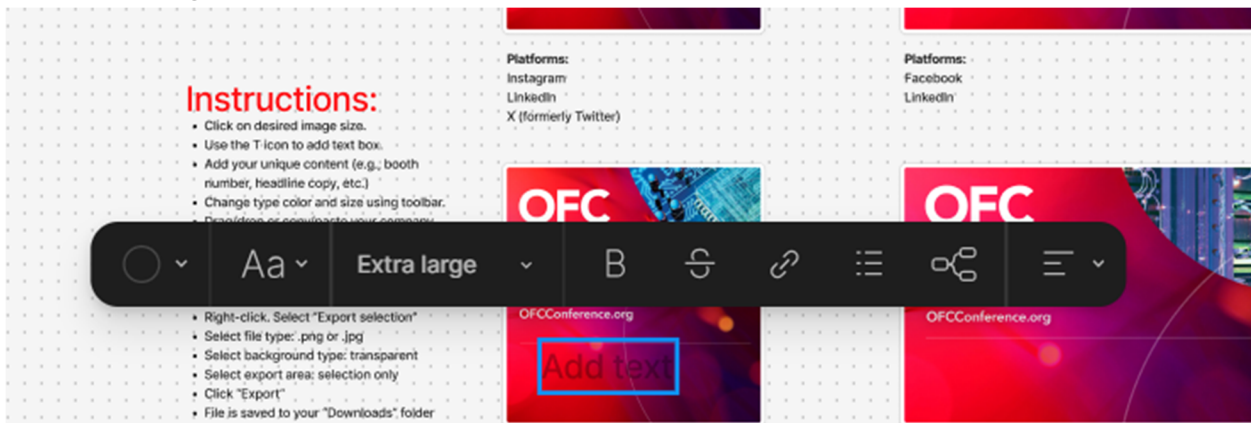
Instructions:

- Click on desired image size.
- Use the T icon to add text box.
- Add your unique content (e.g., booth number, headline copy, etc.)
- Change type color and size using toolbar.
- Drag/drop or copy/paste your company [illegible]
- Right-click. Select "Export selection"
- Select file type: .png or .jpg
- Select background type: transparent
- Select export area: selection only
- Click "Export"
- File is saved to your "Downloads" folder

Platforms:
Instagram
LinkedIn
X (formerly Twitter)

Platforms:
Facebook
LinkedIn

OFC

OFCConference.org

Add text

OFC

OFCConference.org

Aa

Extra large

B